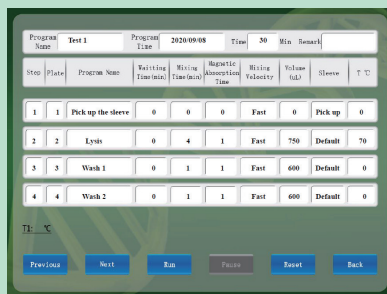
Program Name Test 1 Program Time 2020/09/08 Time 30 Min Remark

| Step | Plate | Program Name | Waitting Time(min) | Mixing Time(min) | Magnetic Absorption Time | Mixing Velocity | Volume (uL) | Sleeve | T ℃ |
|---|---|---|---|---|---|---|---|---|---|
| 1 | 1 | Pick up the sleeve | 0 | 0 | 0 | Fast | 0 | Pick up | 0 |
| 2 | 2 | Lysis | 0 | 4 | 1 | Fast | 750 | Default | 70 |
| 3 | 3 | Wash 1 | 0 | 1 | 1 | Fast | 600 | Default | 0 |
| 4 | 4 | Wash 2 | 0 | 1 | 1 | Fast | 600 | Default | 0 |

T1: ℃

Previous Next Run Pause Reset Back